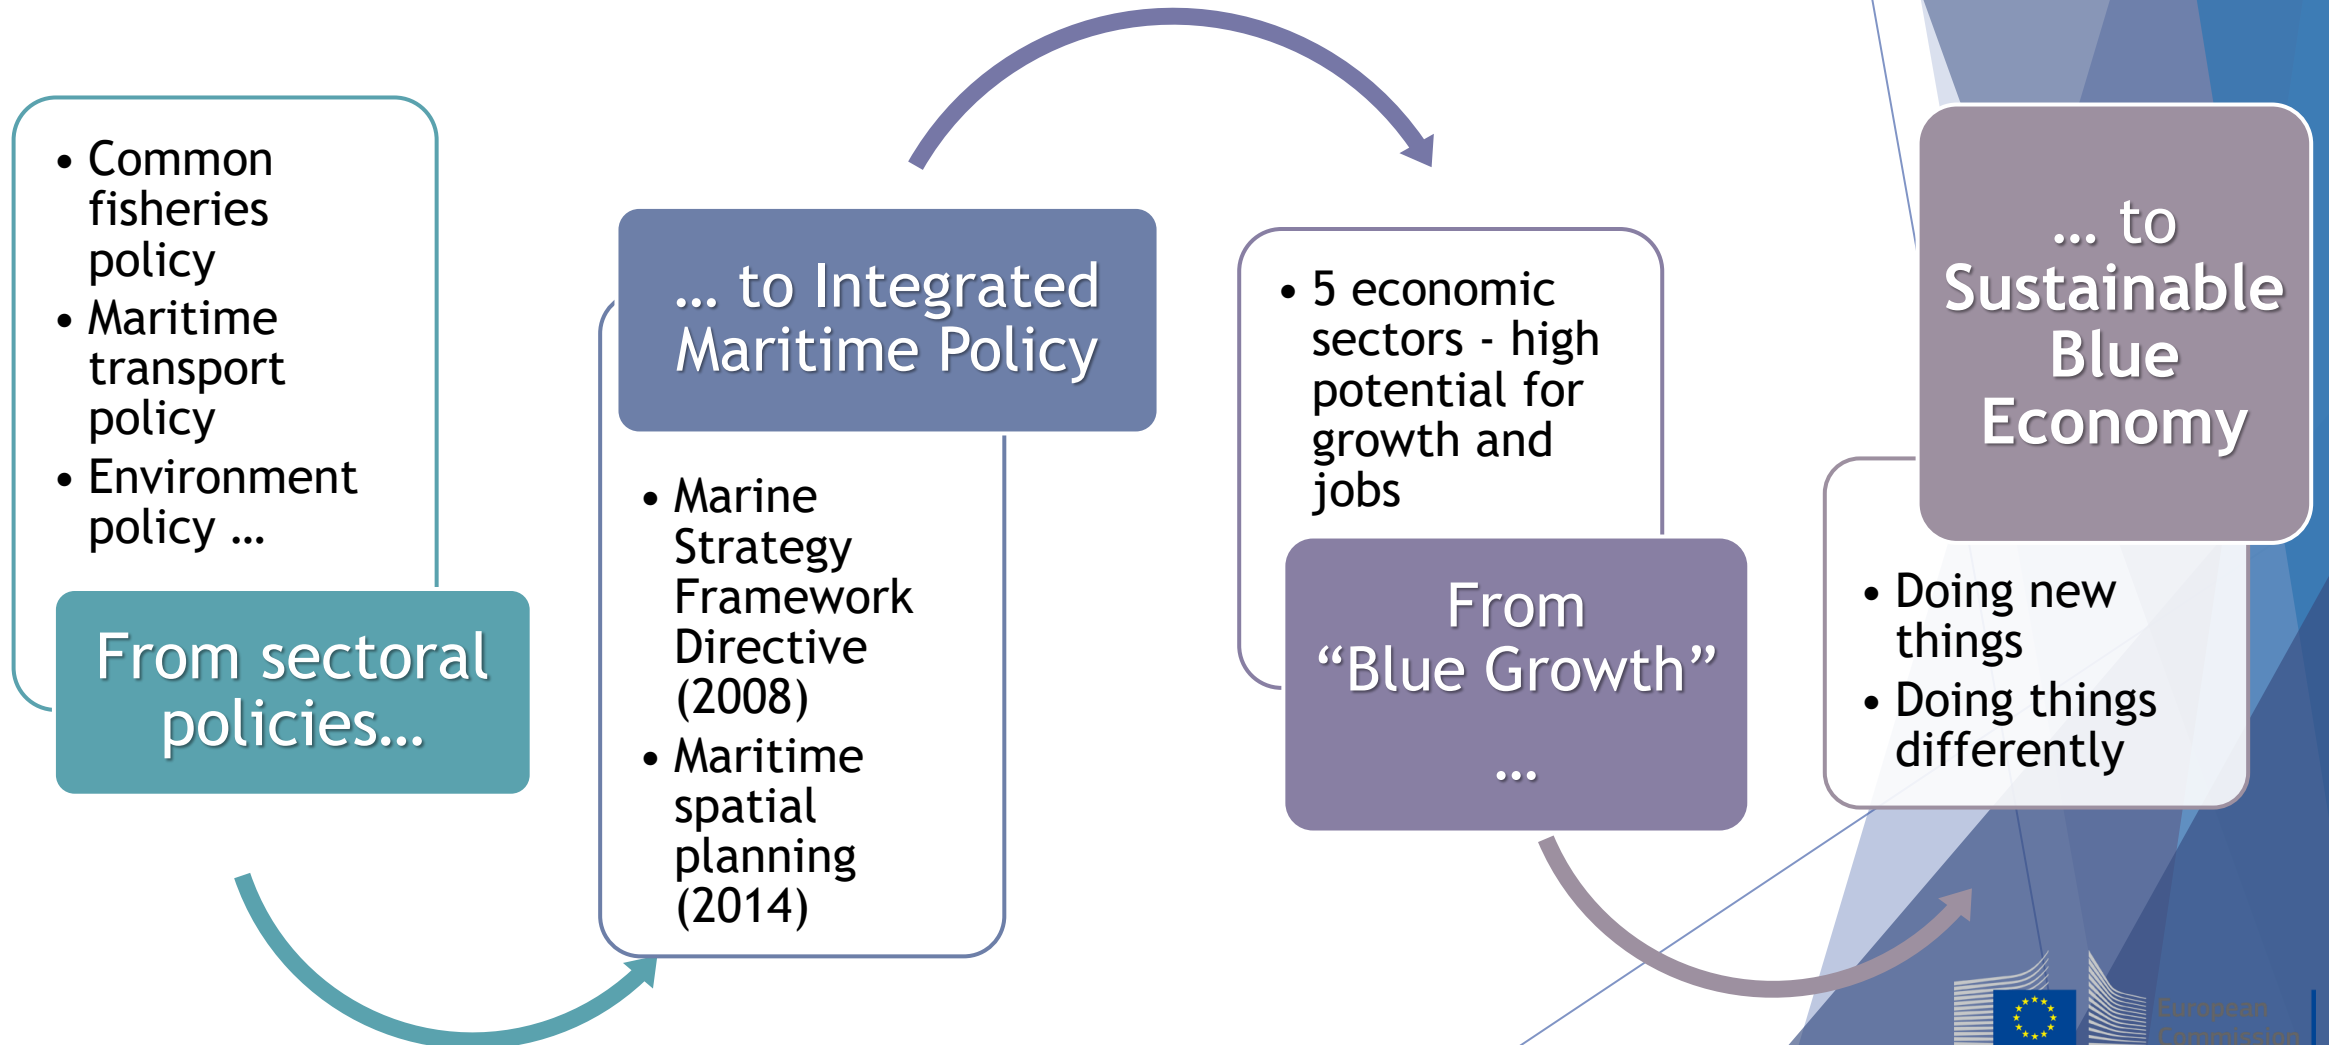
• Common fisheries policy
• Maritime transport policy
• Environment policy …

From sectoral policies…

… to Integrated Maritime Policy

• Marine Strategy Framework Directive (2008)
• Maritime spatial planning (2014)

• 5 economic sectors - high potential for growth and jobs

From “Blue Growth” …

… to Sustainable Blue Economy

• Doing new things
• Doing things differently

European Commission